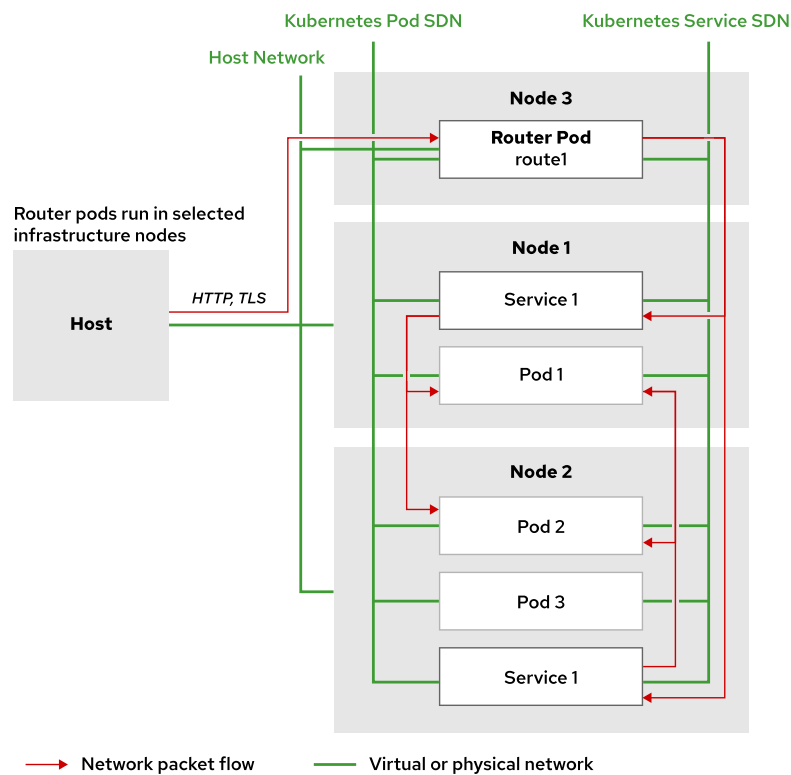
Kubernetes Pod SDN

Kubernetes Service SDN

Host Network

Node 3

Router Pod
route1

Router pods run in selected infrastructure nodes

Node 1

Host

HTTP, TLS

Service 1

Pod 1

Node 2

Pod 2

Pod 3

Service 1

Network packet flow

Virtual or physical network